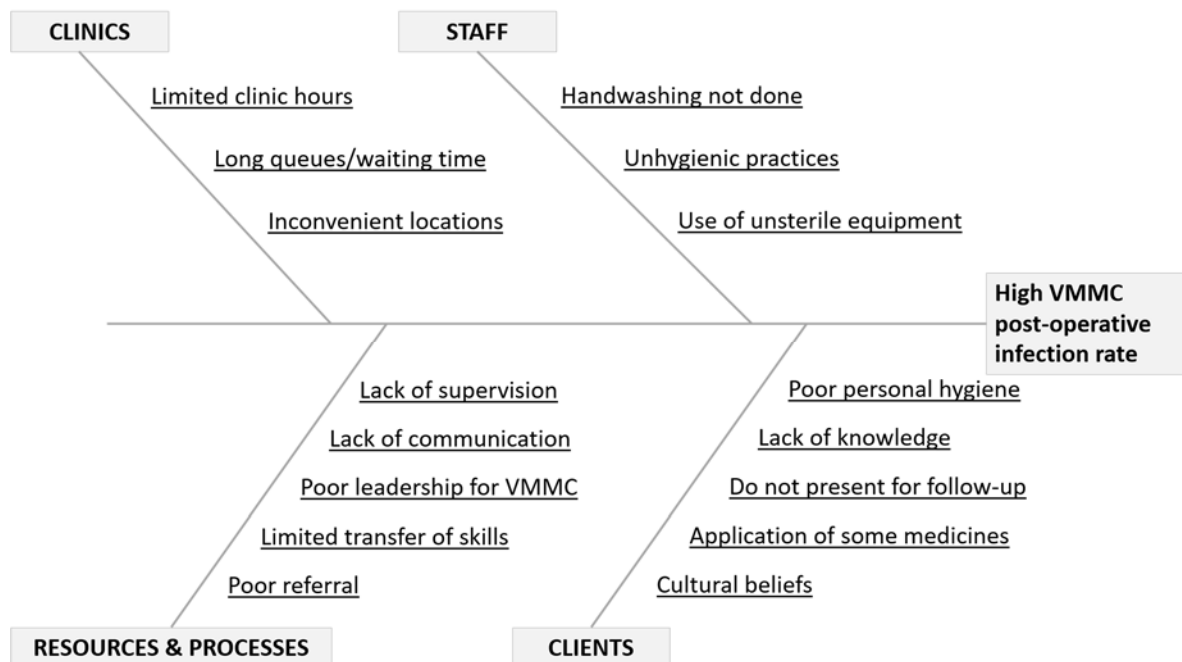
CLINICS

Limited clinic hours

Long queues/waiting time

Inconvenient locations

STAFF

Handwashing not done

Unhygienic practices

Use of unsterile equipment

High VMMC post-operative infection rate

Lack of supervision

Lack of communication

Poor leadership for VMMC

Limited transfer of skills

Poor referral

RESOURCES & PROCESSES

Poor personal hygiene

Lack of knowledge

Do not present for follow-up

Application of some medicines

Cultural beliefs

CLIENTS